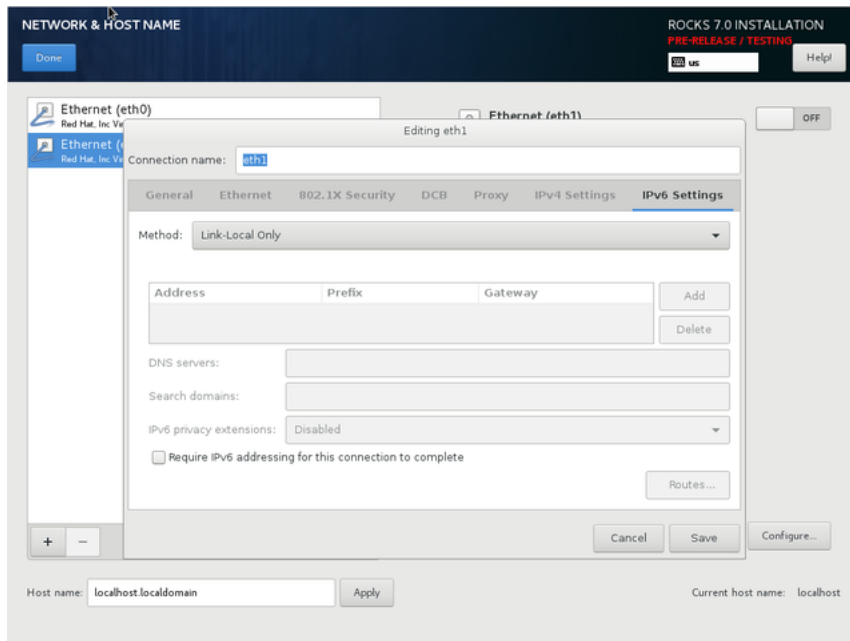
NETWORK & HOST NAME
Done

ROCKS 7.0 INSTALLATION
PRE-RELEASE / TESTING
us
Help!

Ethernet (eth0)
Red Hat, Inc Ve
Ethernet (e
Red Hat, Inc Ve

Ethernet (eth1)
OFF

Editing eth1
Connection name: eth1

General | Ethernet | 802.1X Security | DCB | Proxy | IPv4 Settings | IPv6 Settings

Method: Link-Local Only

| Address | Prefix | Gateway |
|---|---|---|
| | | |

Add
Delete

DNS servers:
Search domains:
IPv6 privacy extensions: Disabled

Require IPv6 addressing for this connection to complete

Routes...

Cancel
Save
Configure...

+ −

Host name: localhost.localdomain
Apply
Current host name: localhost